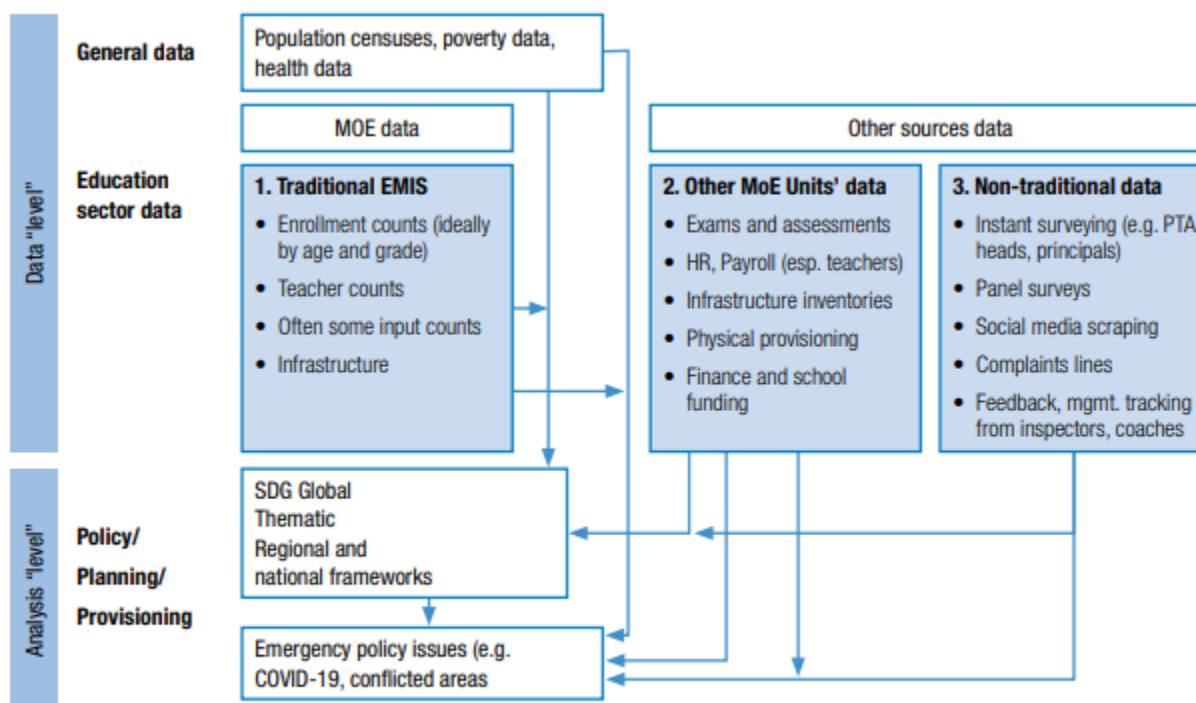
Data "level"

General data

Population censuses, poverty data, health data

MOE data

Other sources data

Education sector data

1. Traditional EMIS
- Enrollment counts (ideally by age and grade)
- Teacher counts
- Often some input counts
- Infrastructure

2. Other MoE Units' data
- Exams and assessments
- HR, Payroll (esp. teachers)
- Infrastructure inventories
- Physical provisioning
- Finance and school funding

3. Non-traditional data
- Instant surveying (e.g. PTA heads, principals)
- Panel surveys
- Social media scraping
- Complaints lines
- Feedback, mgmt. tracking from inspectors, coaches

Analysis "level"

Policy/ Planning/ Provisioning

SDG Global
Thematic
Regional and national frameworks

Emergency policy issues (e.g. COVID-19, conflicted areas